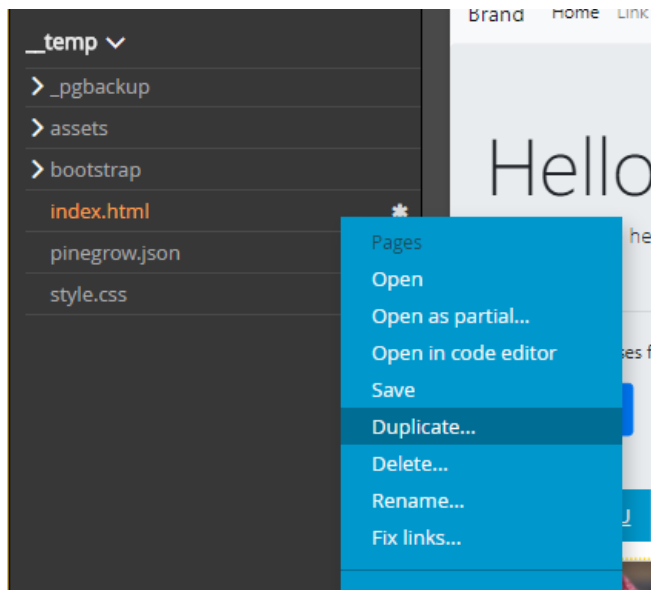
_temp
_pgbackup
assets
bootstrap
index.html
pinegrow.json
style.css

Brand Home Link

Hello

he

ses f

Pages
Open
Open as partial...
Open in code editor
Save
Duplicate...
Delete...
Rename...
Fix links...